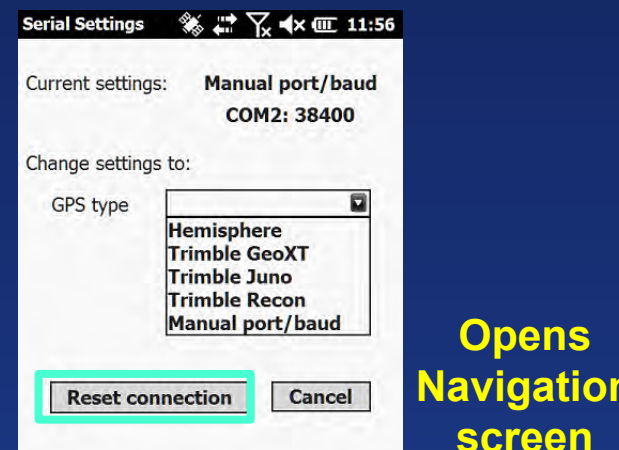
Serial Settings 11:56

Current settings: Manual port/baud
COM2: 38400

Change settings to:

GPS type

Hemisphere
Trimble GeoXT
Trimble Juno
Trimble Recon
Manual port/baud

Reset connection Cancel

Opens Navigation screen